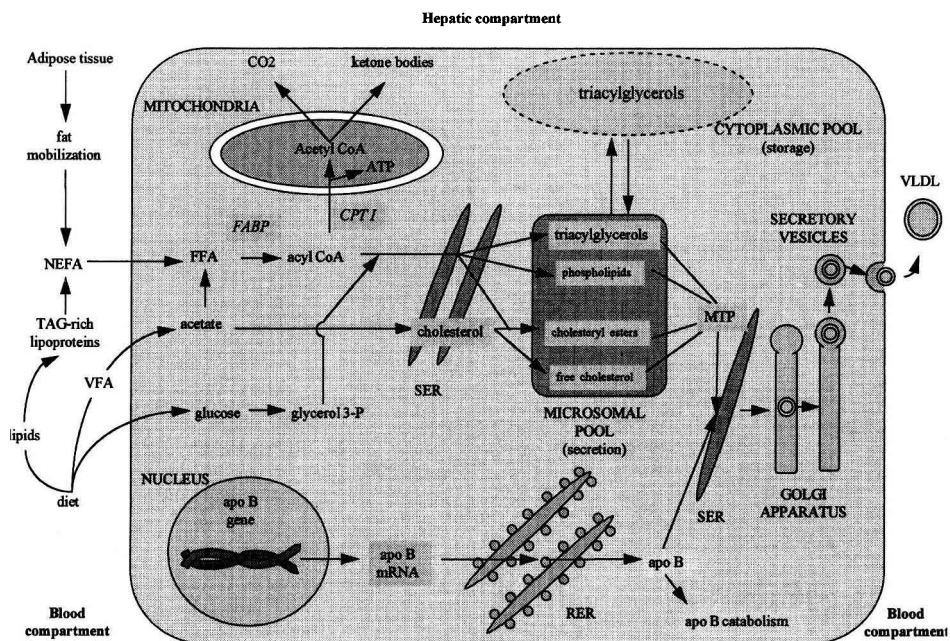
Hepatic compartment

Adipose tissue

fat mobilization

NEFA

TAG-rich lipoproteins

VFA

lipids

diet

CO2

ketone bodies

MITOCHONDRIA

Acetyl CoA

ATP

triacylglycerols

CYTOPLASMIC POOL (storage)

FABP

CPT I

FFA

acyl CoA

acetate

glucose

glycerol 3-P

cholesterol

SER

triacylglycerols

phospholipids

cholesteryl esters

free cholesterol

MTP

MICROSOMAL POOL (secretion)

SECRETORY VESICLES

VLDL

NUCLEUS

apo B gene

apo B mRNA

RER

apo B

apo B catabolism

SER

GOLGI APPARATUS

Blood compartment

Blood compartment